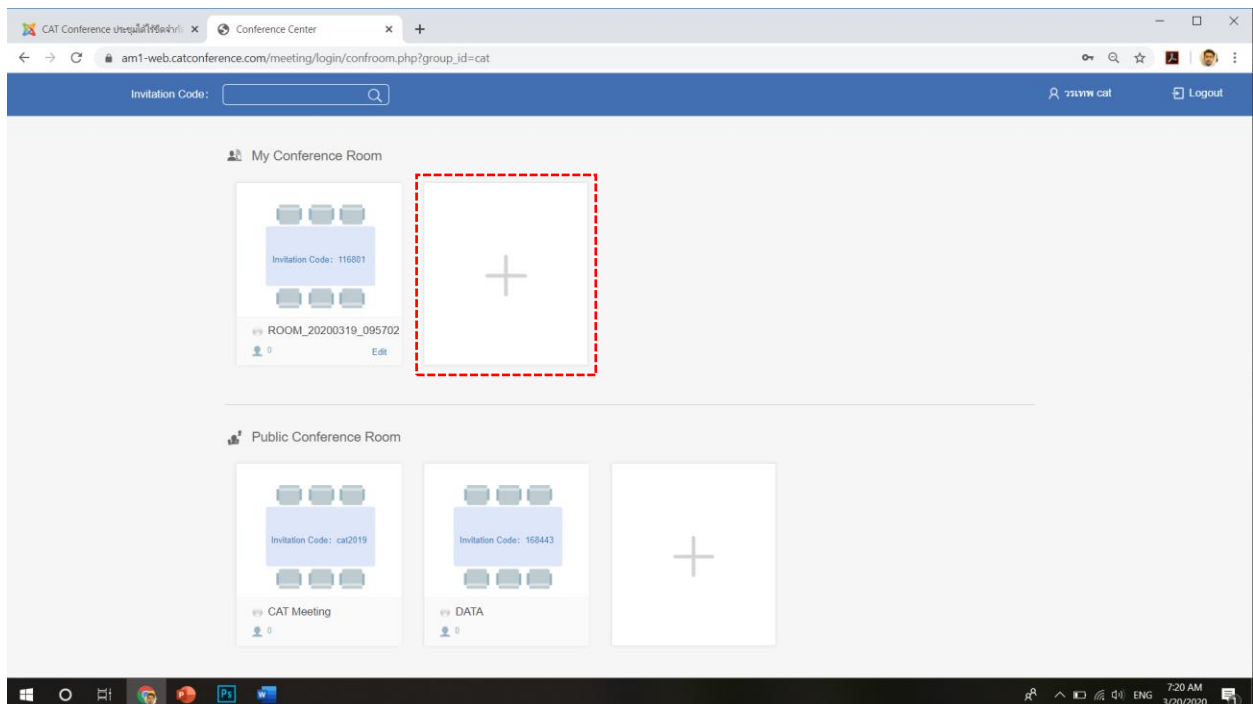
CAT Conference ประชุมได้ไร้ขีดจำกั ×

Conference Center ×

+

am1-web.catconference.com/meeting/login/confroom.php?group_id=cat

Invitation Code:

วรเทพ cat

Logout

My Conference Room

Invitation Code: 116801

ROOM_20200319_095702

0

Edit

Public Conference Room

Invitation Code: cat2019

CAT Meeting

0

Invitation Code: 168443

DATA

0

ENG

7:20 AM

3/20/2020